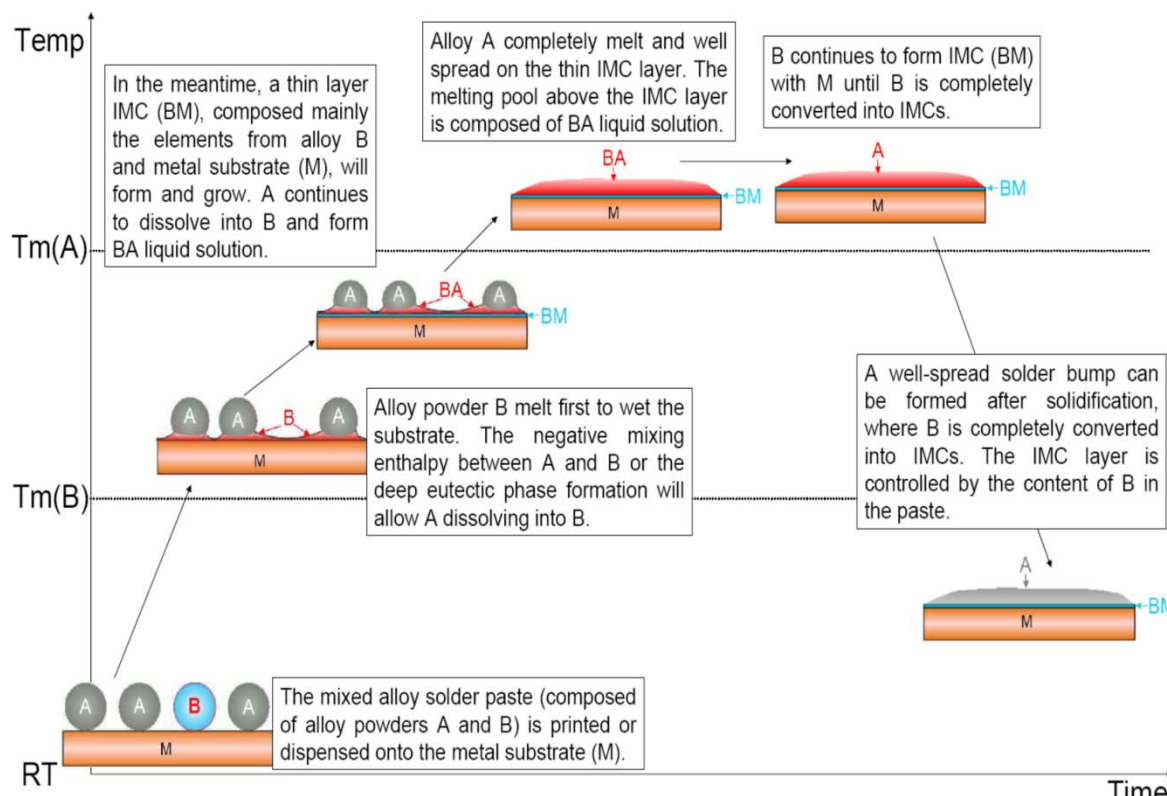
Temp

In the meantime, a thin layer IMC (BM), composed mainly the elements from alloy B and metal substrate (M), will form and grow. A continues to dissolve into B and form BA liquid solution.

Alloy A completely melt and well spread on the thin IMC layer. The melting pool above the IMC layer is composed of BA liquid solution.

B continues to form IMC (BM) with M until B is completely converted into IMCs.

BA

BM

M

A

BM

M

Tm(A)

A A BA A

BM

M

A well-spread solder bump can be formed after solidification, where B is completely converted into IMCs. The IMC layer is controlled by the content of B in the paste.

A A B A

M

Alloy powder B melt first to wet the substrate. The negative mixing enthalpy between A and B or the deep eutectic phase formation will allow A dissolving into B.

Tm(B)

A

BM

M

A A B A

M

The mixed alloy solder paste (composed of alloy powders A and B) is printed or dispensed onto the metal substrate (M).

RT

Time